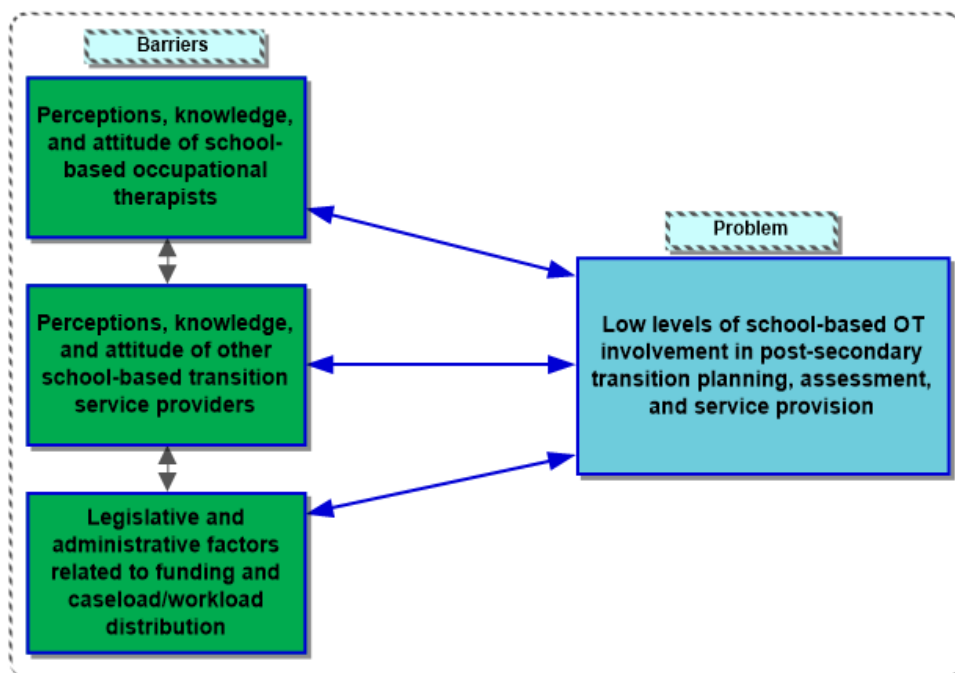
Barriers

Perceptions, knowledge, and attitude of school-based occupational therapists

Perceptions, knowledge, and attitude of other school-based transition service providers

Legislative and administrative factors related to funding and caseload/workload distribution

Problem

Low levels of school-based OT involvement in post-secondary transition planning, assessment, and service provision